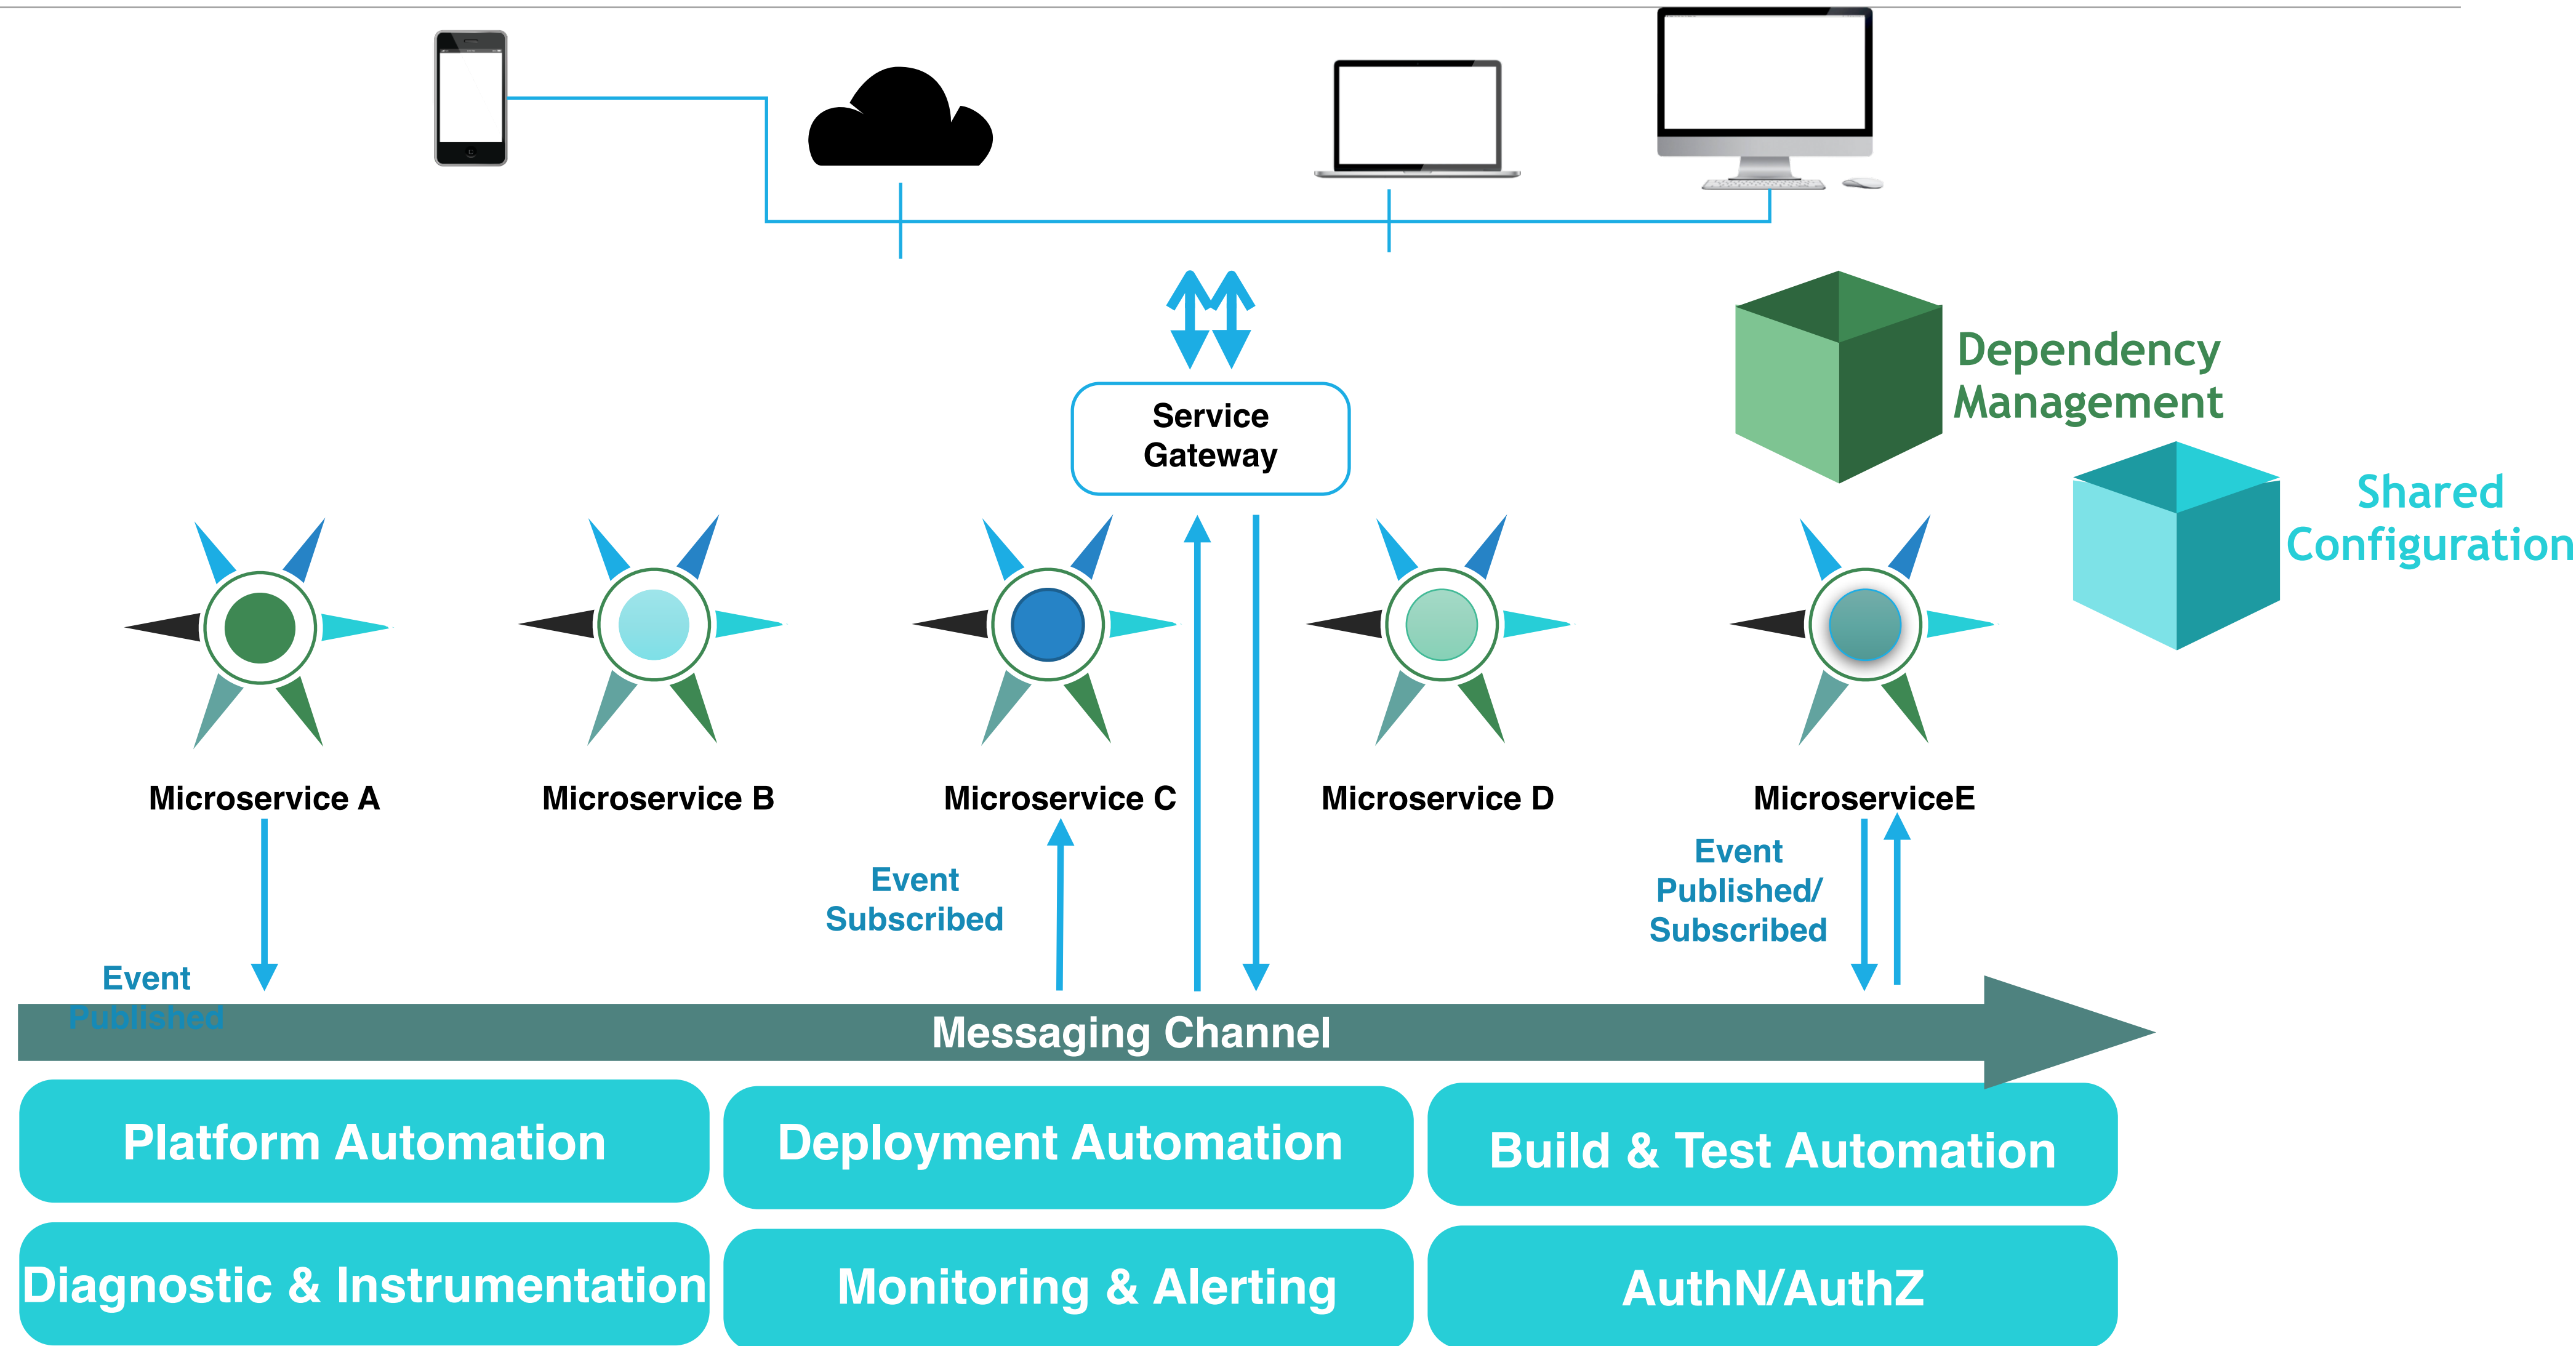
Dependency Management

Service Gateway

Shared Configuration

Microservice A

Microservice B

Microservice C

Microservice D

MicroserviceE

Event Subscribed

Event Published/ Subscribed

Event Published

Messaging Channel

Platform Automation

Deployment Automation

Build & Test Automation

Diagnostic & Instrumentation

Monitoring & Alerting

AuthN/AuthZ